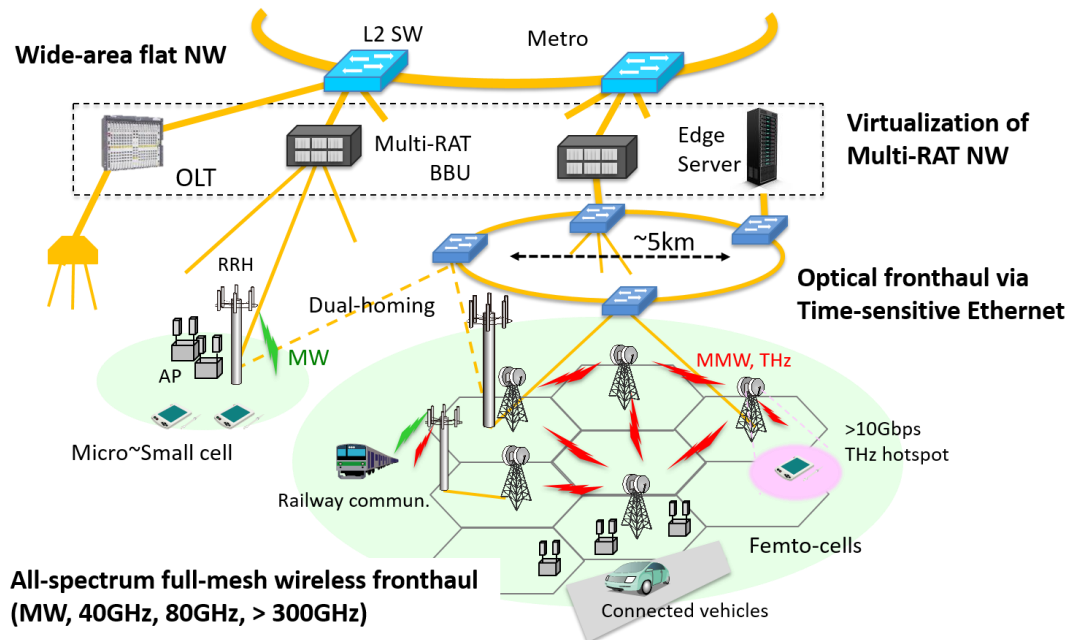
Wide-area flat NW

L2 SW

Metro

Virtualization of Multi-RAT NW

OLT

Multi-RAT BBU

Edge Server

~5km

Optical fronthaul via Time-sensitive Ethernet

RRH

Dual-homing

MW

AP

MMW, THz

Micro~Small cell

>10Gbps THz hotspot

Railway commun.

Femto-cells

All-spectrum full-mesh wireless fronthaul (MW, 40GHz, 80GHz, > 300GHz)

Connected vehicles